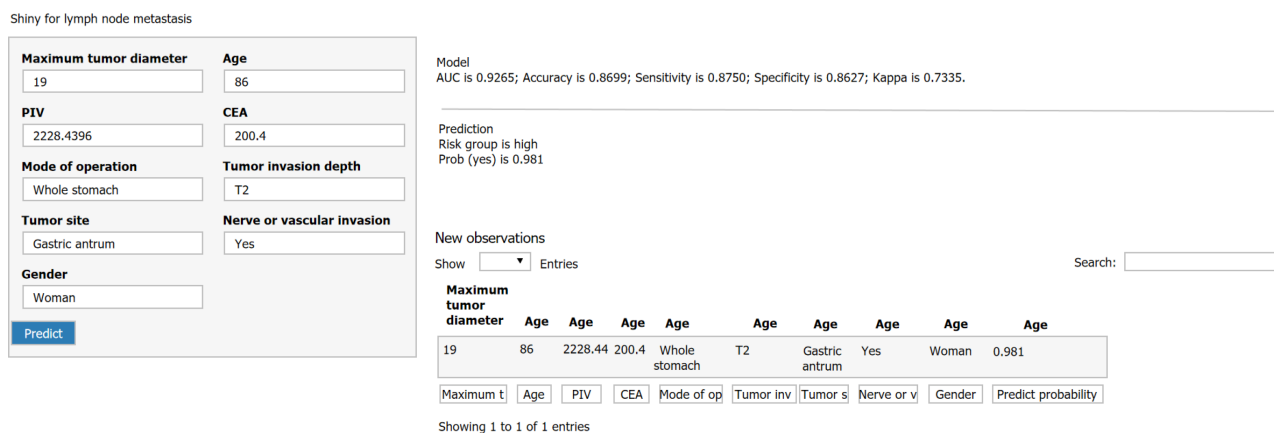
Shiny for lymph node metastasis

Maximum tumor diameter
19

Age
86

PIV
2228.4396

CEA
200.4

Mode of operation
Whole stomach

Tumor invasion depth
T2

Tumor site
Gastric antrum

Nerve or vascular invasion
Yes

Gender
Woman

Predict

Model
AUC is 0.9265; Accuracy is 0.8699; Sensitivity is 0.8750; Specificity is 0.8627; Kappa is 0.7335.

Prediction
Risk group is high
Prob (yes) is 0.981

New observations

Show [ ] Entries

Search:

| Maximum tumor diameter | Age | Age | Age | Age | Age | Age | Age | Age | Age |
|---|---|---|---|---|---|---|---|---|---|
| 19 | 86 | 2228.44 | 200.4 | Whole stomach | T2 | Gastric antrum | Yes | Woman | 0.981 |
| Maximum t | Age | PIV | CEA | Mode of op | Tumor inv | Tumor s | Nerve or v | Gender | Predict probability |

Showing 1 to 1 of 1 entries